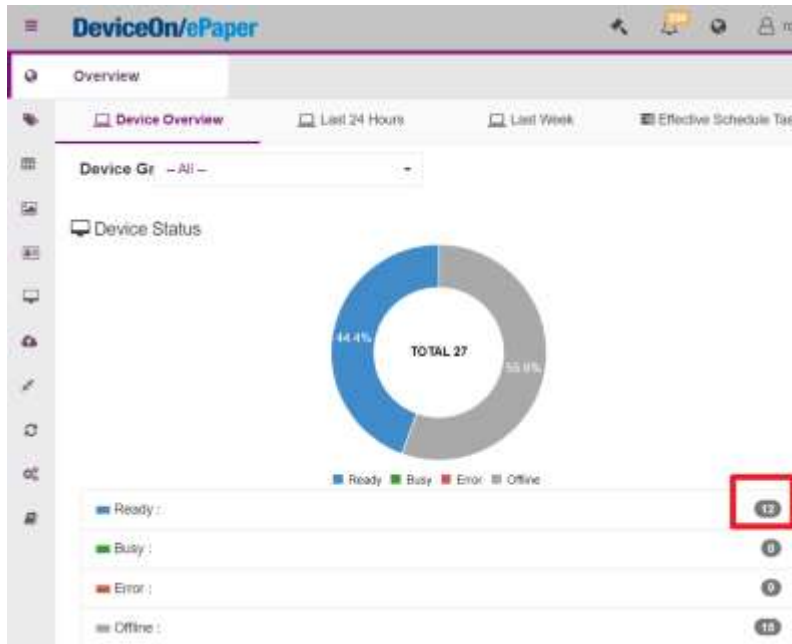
DeviceOn/ePaper

Overview

Device Overview

Last 24 Hours

Last Week

Effective Schedule Tas

Device Gr –All–

Device Status

44.4%

TOTAL 27

55.6%

Ready Busy Error Offline

Ready : 12

Busy : 0

Error : 0

Offline : 15